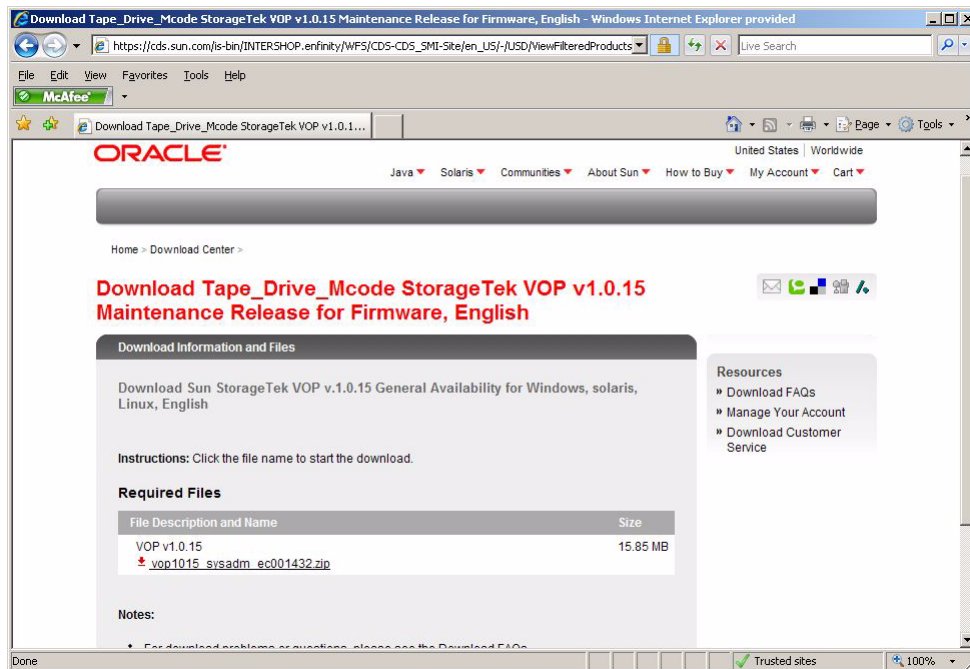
Download Tape_Drive_Mcode StorageTek VOP v1.0.15 Maintenance Release for Firmware, English - Windows Internet Explorer provided

https://cds.sun.com/is-bin/INTERSHOP.enfinity/WFS/CDS-CDS_SMI-Site/en_US/-/USD/ViewFilteredProducts

Live Search

File Edit View Favorites Tools Help

McAfee

Download Tape_Drive_Mcode StorageTek VOP v1.0.1...

Page Tools

ORACLE

United States | Worldwide

Java Solaris Communities About Sun How to Buy My Account Cart

Home > Download Center >

Download Tape_Drive_Mcode StorageTek VOP v1.0.15 Maintenance Release for Firmware, English

Download Information and Files

Download Sun StorageTek VOP v.1.0.15 General Availability for Windows, solaris, Linux, English

Instructions: Click the file name to start the download.

Required Files

| File Description and Name | Size |
|---|---|
| VOP v1.0.15 vop1015_sysadm_ec001432.zip | 15.85 MB |

Notes:

Resources
» Download FAQs
» Manage Your Account
» Download Customer Service

Done

Trusted sites

100%